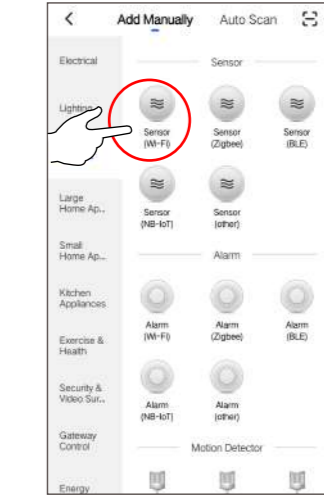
< Add Manually Auto Scan

Electrical

Lighting

Large Home Ap...

Small Home Ap...

Kitchen Appliances

Exercise & Health

Security & Video Sur...

Gateway Control

Energy

Sensor

Sensor (Wi-Fi)

Sensor (Zigbee)

Sensor (BLE)

Sensor (NB-IoT)

Sensor (other)

Alarm

Alarm (Wi-Fi)

Alarm (Zigbee)

Alarm (BLE)

Alarm (NB-IoT)

Alarm (other)

Motion Detector